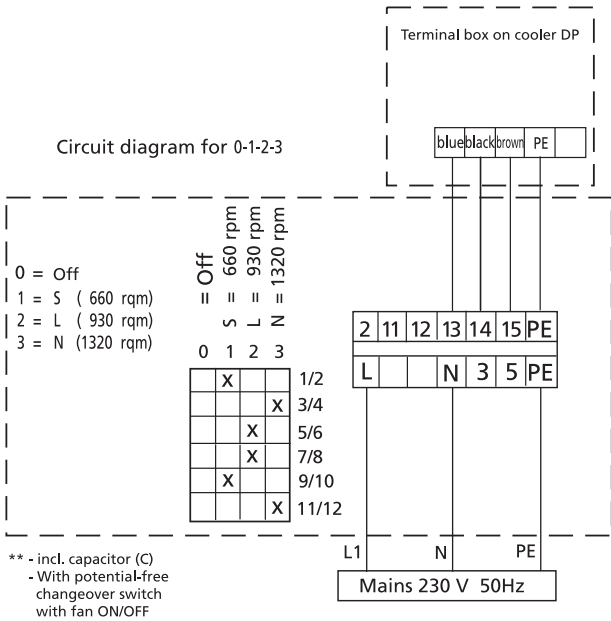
Terminal box on cooler DP

| blue | black | brown | PE | |
|---|---|---|---|---|

Circuit diagram for 0-1-2-3

0 = Off
1 = S ( 660 rqm)
2 = L ( 930 rqm)
3 = N (1320 rqm)

= Off
S = 660 rpm
L = 930 rpm
N = 1320 rpm

| 0 | 1 | 2 | 3 | |
|---|---|---|---|---|
| | X | | | 1/2 |
| | | | X | 3/4 |
| | | X | | 5/6 |
| | | X | | 7/8 |
| | X | | | 9/10 |
| | | | X | 11/12 |

| 2 | 11 | 12 | 13 | 14 | 15 | PE |
|---|---|---|---|---|---|---|
| L | | | N | 3 | 5 | PE |

L1 N PE

Mains 230 V 50Hz

** - incl. capacitor (C)
- With potential-free changeover switch with fan ON/OFF